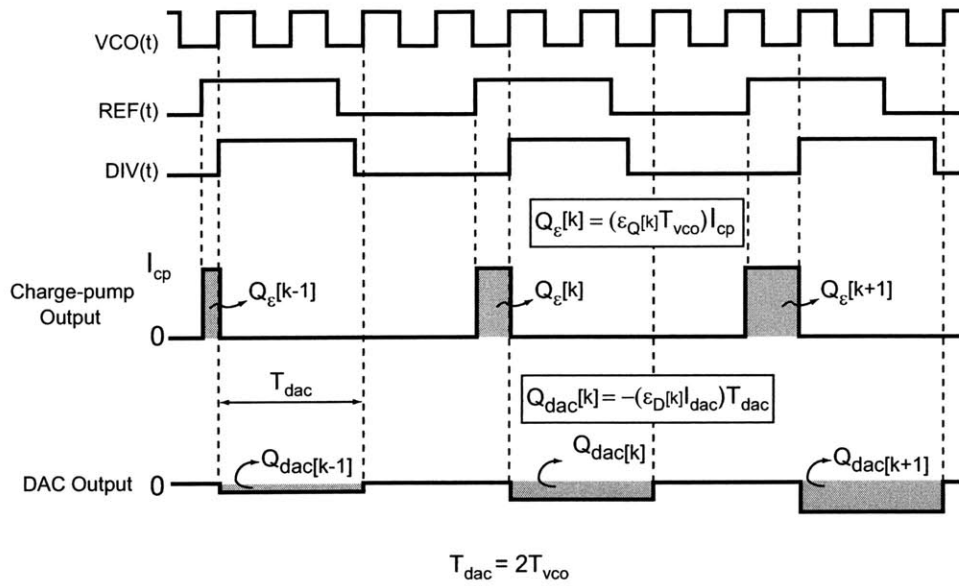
VCO(t)

REF(t)

DIV(t)

$Q_{\varepsilon}[k] = (\varepsilon_{Q[k]}T_{vco})I_{cp}$

$I_{cp}$

Charge-pump Output

0

$Q_{\varepsilon}[k-1]$

$Q_{\varepsilon}[k]$

$Q_{\varepsilon}[k+1]$

$T_{dac}$

$Q_{dac}[k] = -(\varepsilon_{D[k]}I_{dac})T_{dac}$

DAC Output 0

$Q_{dac[k-1]}$

$Q_{dac[k]}$

$Q_{dac[k+1]}$

$T_{dac} = 2T_{vco}$